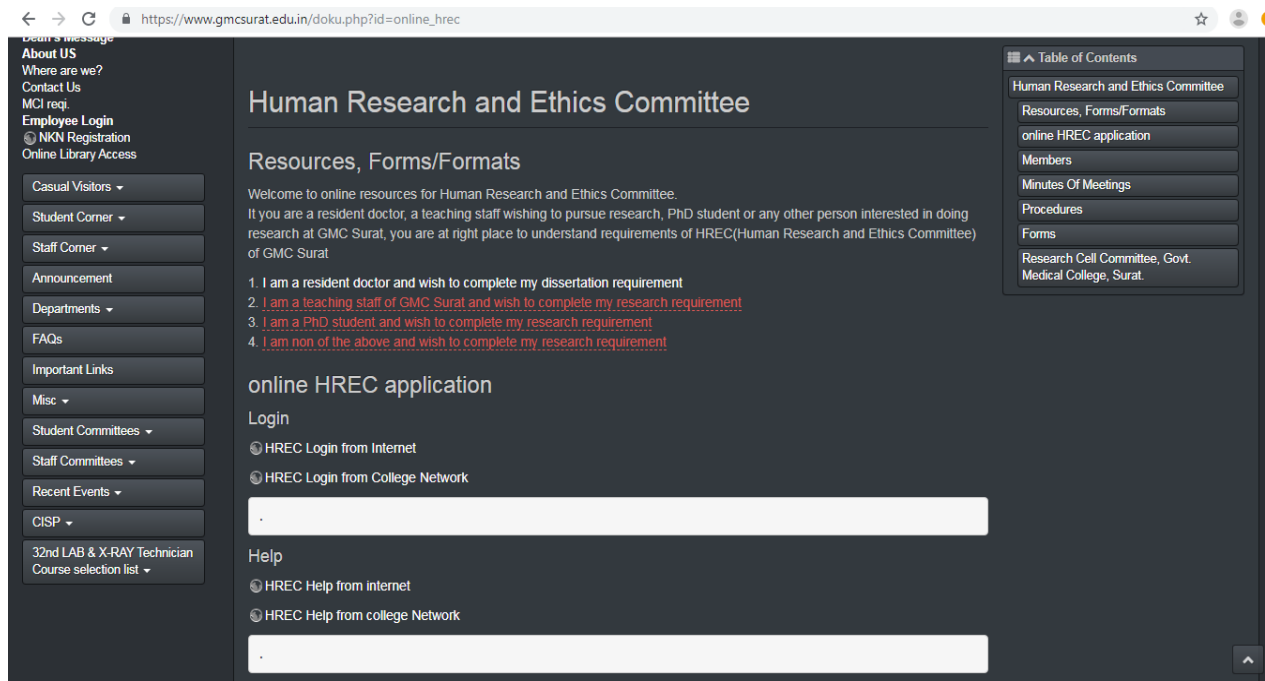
https://www.gmcsurat.edu.in/doku.php?id=online_hrec

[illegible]
About US
Where are we?
Contact Us
MCI reqi.
Employee Login
NKN Registration
Online Library Access

Casual Visitors
Student Corner
Staff Corner
Announcement
Departments
FAQs
Important Links
Misc
Student Committees
Staff Committees
Recent Events
CISP
32nd LAB & X-RAY Technician Course selection list

Human Research and Ethics Committee

Resources, Forms/Formats

Welcome to online resources for Human Research and Ethics Committee.
It you are a resident doctor, a teaching staff wishing to pursue research, PhD student or any other person interested in doing research at GMC Surat, you are at right place to understand requirements of HREC(Human Research and Ethics Committee) of GMC Surat

1. I am a resident doctor and wish to complete my dissertation requirement
2. I am a teaching staff of GMC Surat and wish to complete my research requirement
3. I am a PhD student and wish to complete my research requirement
4. I am non of the above and wish to complete my research requirement

online HREC application

Login

HREC Login from Internet

HREC Login from College Network

.

Help

HREC Help from internet

HREC Help from college Network

.

Table of Contents
Human Research and Ethics Committee
Resources, Forms/Formats
online HREC application
Members
Minutes Of Meetings
Procedures
Forms
Research Cell Committee, Govt. Medical College, Surat.